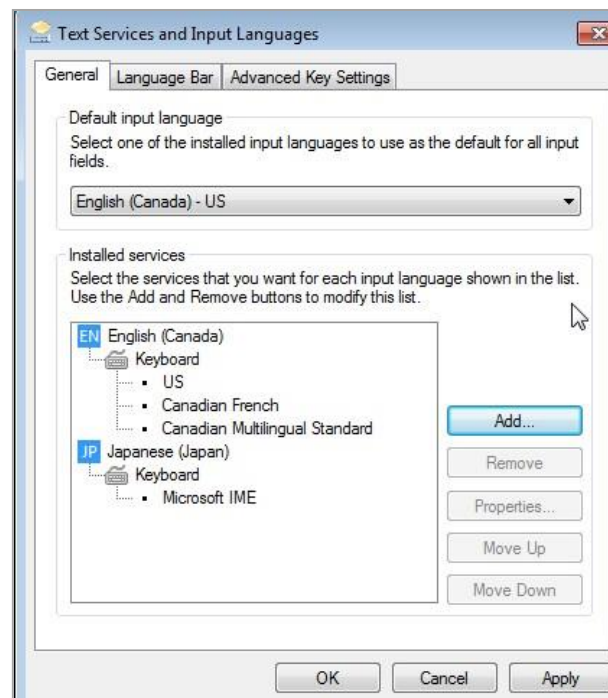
Text Services and Input Languages

General | Language Bar | Advanced Key Settings

Default input language
Select one of the installed input languages to use as the default for all input fields.

English (Canada) - US

Installed services
Select the services that you want for each input language shown in the list. Use the Add and Remove buttons to modify this list.

EN English (Canada)
Keyboard
• US
• Canadian French
• Canadian Multilingual Standard
JP Japanese (Japan)
Keyboard
• Microsoft IME

Add...
Remove
Properties...
Move Up
Move Down

OK
Cancel
Apply